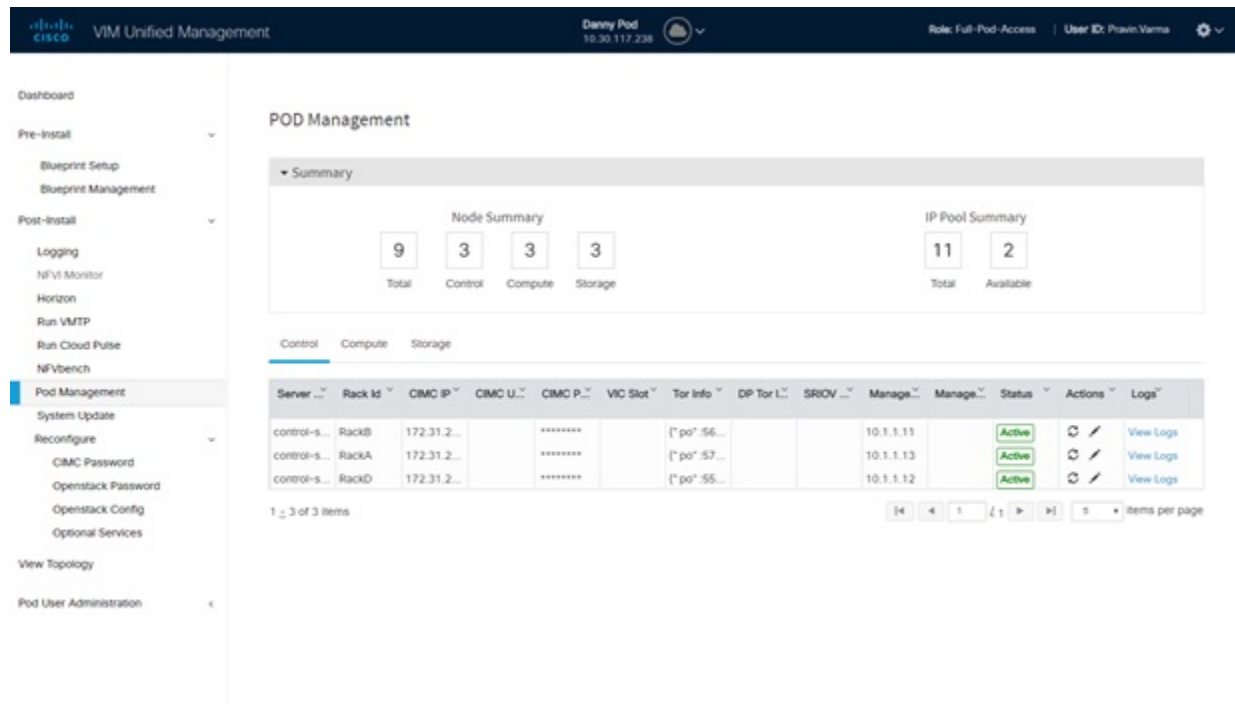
cisco VIM Unified Management

Danny Pod
10.30.117.238

Role: Full-Pod-Access | User ID: Pravin.Varma

Dashboard
Pre-Install
Blueprint Setup
Blueprint Management
Post-Install
Logging
NFVI Monitor
Horizon
Run VMTP
Run Cloud Pulse
NFVbench
Pod Management
System Update
Reconfigure
CIMC Password
Openstack Password
Openstack Config
Optional Services
View Topology
Pod User Administration

POD Management

▾ Summary

Node Summary
9 Total
3 Control
3 Compute
3 Storage

IP Pool Summary
11 Total
2 Available

Control Compute Storage

| Server ... | Rack Id | CIMC IP | CIMC U... | CIMC P... | VIC Slot | Tor Info | DP Tor I... | SRIOV ... | Manage... | Manage... | Status | Actions | Logs |
|---|---|---|---|---|---|---|---|---|---|---|---|---|---|
| control-s... | RackB | 172.31.2... | | ******** | | {"po" :56... | | | 10.1.1.11 | | Active | | View Logs |
| control-s... | RackA | 172.31.2... | | ******** | | {"po" :57... | | | 10.1.1.13 | | Active | | View Logs |
| control-s... | RackD | 172.31.2... | | ******** | | {"po" :55... | | | 10.1.1.12 | | Active | | View Logs |

1 - 3 of 3 items

1 /1 5 items per page